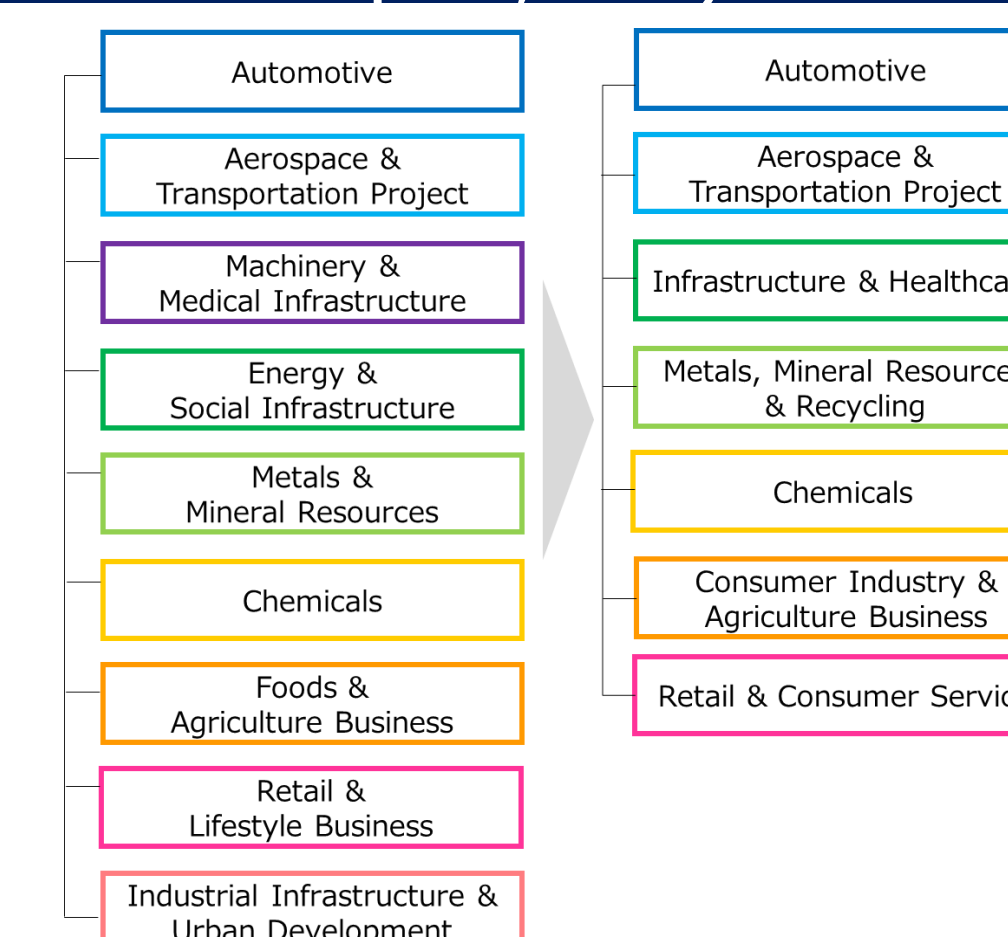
Automotive

Aerospace & Transportation Project

Machinery & Medical Infrastructure

Energy & Social Infrastructure

Metals & Mineral Resources

Chemicals

Foods & Agriculture Business

Retail & Lifestyle Business

Industrial Infrastructure & Urban Development

Automotive

Aerospace & Transportation Project

Infrastructure & Healthca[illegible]

Metals, Mineral Resource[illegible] & Recycling

Chemicals

Consumer Industry & Agriculture Business

Retail & Consumer Servi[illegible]